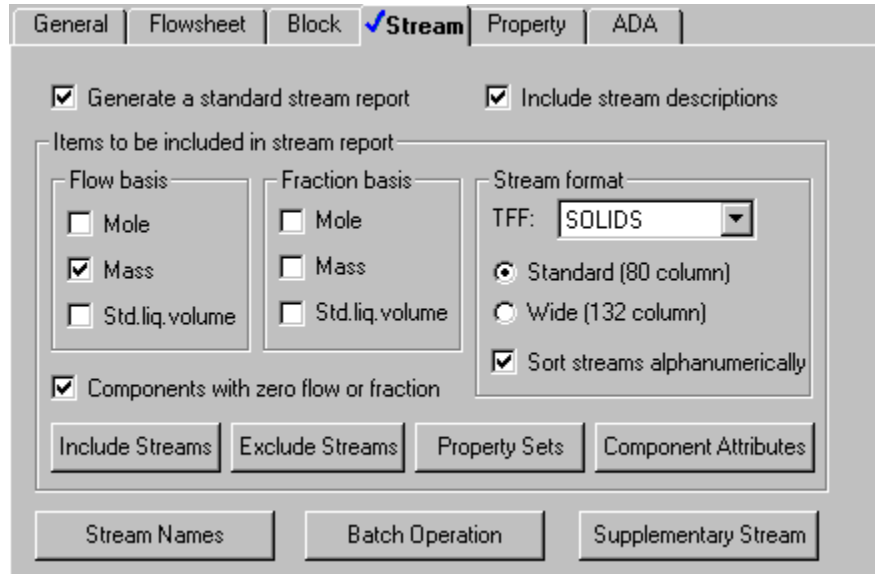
General | Flowsheet | Block | ✓Stream | Property | ADA

☑ Generate a standard stream report ☑ Include stream descriptions

Items to be included in stream report

Flow basis
☐ Mole
☑ Mass
☐ Std.liq.volume

Fraction basis
☐ Mole
☐ Mass
☐ Std.liq.volume

Stream format
TFF: SOLIDS
◉ Standard (80 column)
○ Wide (132 column)
☑ Sort streams alphanumerically

☑ Components with zero flow or fraction

Include Streams | Exclude Streams | Property Sets | Component Attributes

Stream Names | Batch Operation | Supplementary Stream